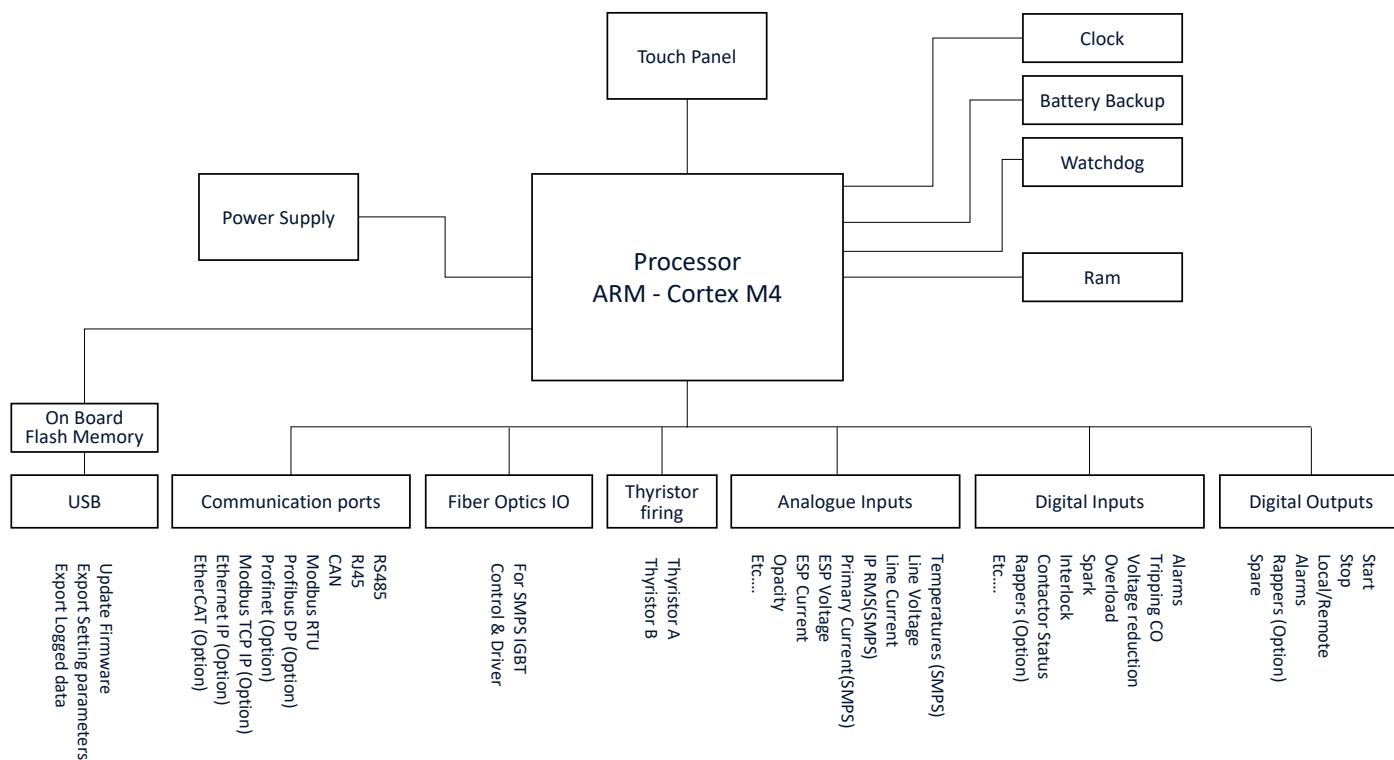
Touch Panel

Clock

Battery Backup

Watchdog

Power Supply

Processor
ARM - Cortex M4

Ram

On Board
Flash Memory

USB

Communication ports

Fiber Optics IO

Thyristor firing

Analogue Inputs

Digital Inputs

Digital Outputs

Update Firmware
Export Setting parameters
Export Logged data

RS485
RJ45
CAN
Modbus RTU
Profibus DP (Option)
Profinet (Option)
Modbus TCP IP (Option)
Ethernet IP (Option)
EtherCAT (Option)

For SMPS IGBT
Control & Driver

Thyristor A
Thyristor B

Temperatures (SMPS)
Line Voltage
Line Current
IP RMS(SMPS)
Primary Current(SMPS)
ESP Voltage
ESP Current
Opacity
Etc...

Alarms
Tripping CO
Voltage reduction
Overload
Spark
Interlock
Contactor Status
Rappers (Option)
Etc...

Start
Stop
Local/Remote
Alarms
Rappers (Option)
Spare